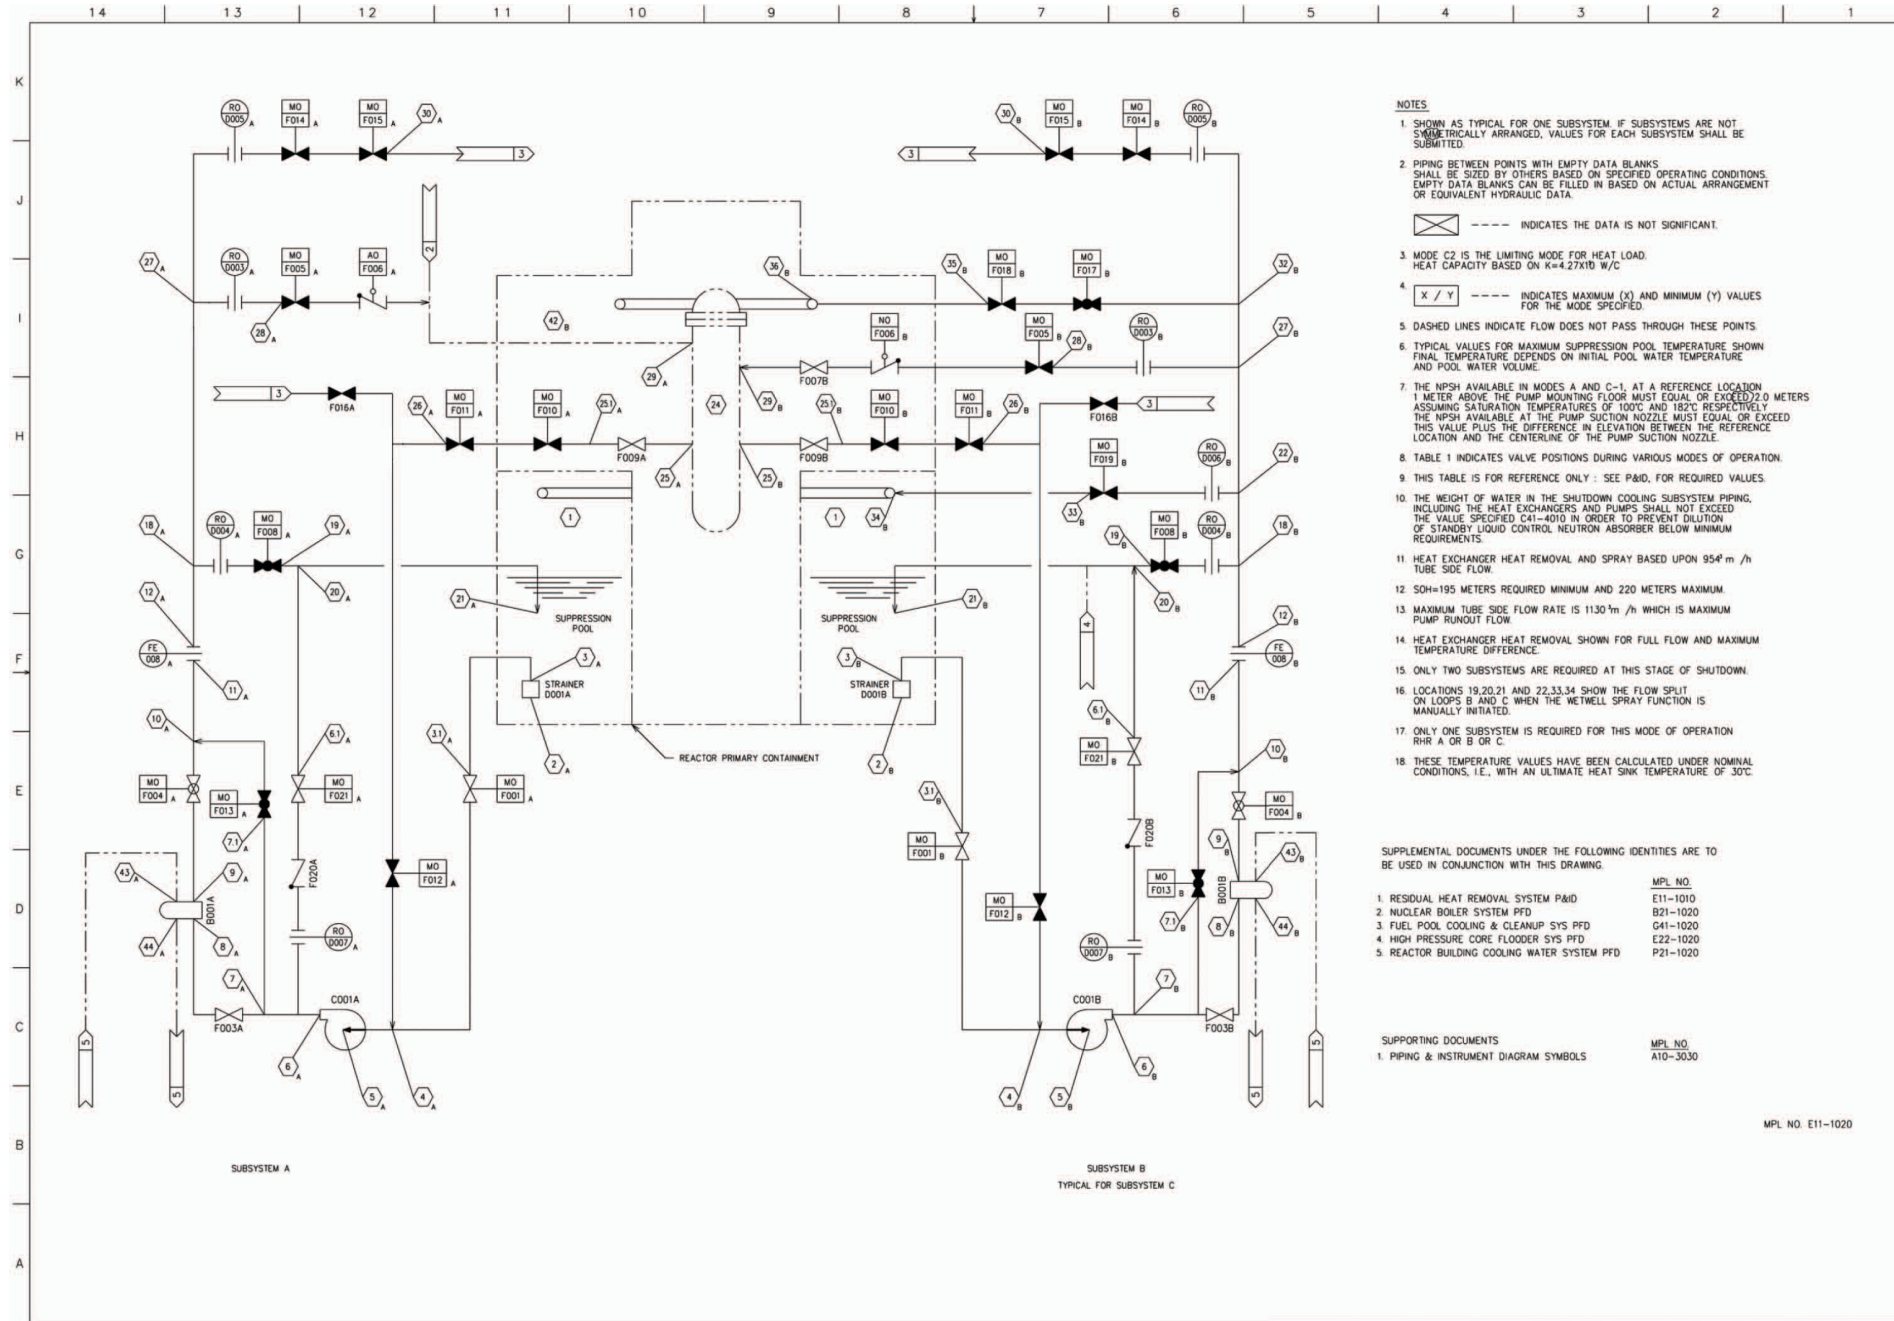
14 13 12 11 10 9 8 7 6 5 4 3 2 1

K J I H G F E D C B A

NOTES

1. SHOWN AS TYPICAL FOR ONE SUBSYSTEM. IF SUBSYSTEMS ARE NOT SYMMETRICALLY ARRANGED, VALUES FOR EACH SUBSYSTEM SHALL BE SUBMITTED.

2. PIPING BETWEEN POINTS WITH EMPTY DATA BLANKS SHALL BE SIZED BY OTHERS BASED ON SPECIFIED OPERATING CONDITIONS. EMPTY DATA BLANKS CAN BE FILLED IN BASED ON ACTUAL ARRANGEMENT OR EQUIVALENT HYDRAULIC DATA.

---- INDICATES THE DATA IS NOT SIGNIFICANT.

3. MODE C2 IS THE LIMITING MODE FOR HEAT LOAD. HEAT CAPACITY BASED ON K=4.27X10 W/C

4. X / Y ---- INDICATES MAXIMUM (X) AND MINIMUM (Y) VALUES FOR THE MODE SPECIFIED.

5. DASHED LINES INDICATE FLOW DOES NOT PASS THROUGH THESE POINTS.

6. TYPICAL VALUES FOR MAXIMUM SUPPRESSION POOL TEMPERATURE SHOWN FINAL TEMPERATURE DEPENDS ON INITIAL POOL WATER TEMPERATURE AND POOL WATER VOLUME.

7. THE NPSH AVAILABLE IN MODES A AND C-1, AT A REFERENCE LOCATION 1 METER ABOVE THE PUMP MOUNTING FLOOR MUST EQUAL OR EXCEED 2.0 METERS ASSUMING SATURATION TEMPERATURES OF 100°C AND 182°C RESPECTIVELY THE NPSH AVAILABLE AT THE PUMP SUCTION NOZZLE MUST EQUAL OR EXCEED THIS VALUE PLUS THE DIFFERENCE IN ELEVATION BETWEEN THE REFERENCE LOCATION AND THE CENTERLINE OF THE PUMP SUCTION NOZZLE.

8. TABLE 1 INDICATES VALVE POSITIONS DURING VARIOUS MODES OF OPERATION.

9. THIS TABLE IS FOR REFERENCE ONLY : SEE P&ID, FOR REQUIRED VALUES.

10. THE WEIGHT OF WATER IN THE SHUTDOWN COOLING SUBSYSTEM PIPING, INCLUDING THE HEAT EXCHANGERS AND PUMPS SHALL NOT EXCEED THE VALUE SPECIFIED C41-4010 IN ORDER TO PREVENT DILUTION OF STANDBY LIQUID CONTROL NEUTRON ABSORBER BELOW MINIMUM REQUIREMENTS.

11. HEAT EXCHANGER HEAT REMOVAL AND SPRAY BASED UPON 954³ m /h TUBE SIDE FLOW.

12. SOH=195 METERS REQUIRED MINIMUM AND 220 METERS MAXIMUM.

13. MAXIMUM TUBE SIDE FLOW RATE IS 1130³m /h WHICH IS MAXIMUM PUMP RUNOUT FLOW.

14. HEAT EXCHANGER HEAT REMOVAL SHOWN FOR FULL FLOW AND MAXIMUM TEMPERATURE DIFFERENCE.

15. ONLY TWO SUBSYSTEMS ARE REQUIRED AT THIS STAGE OF SHUTDOWN.

16. LOCATIONS 19,20,21 AND 22,33,34 SHOW THE FLOW SPLIT ON LOOPS B AND C WHEN THE WETWELL SPRAY FUNCTION IS MANUALLY INITIATED.

17. ONLY ONE SUBSYSTEM IS REQUIRED FOR THIS MODE OF OPERATION RHR A OR B OR C.

18. THESE TEMPERATURE VALUES HAVE BEEN CALCULATED UNDER NOMINAL CONDITIONS, I.E., WITH AN ULTIMATE HEAT SINK TEMPERATURE OF 30°C.

SUPPLEMENTAL DOCUMENTS UNDER THE FOLLOWING IDENTITIES ARE TO BE USED IN CONJUNCTION WITH THIS DRAWING.

| | MPL NO. |
|---|---|
| 1. RESIDUAL HEAT REMOVAL SYSTEM P&ID | E11-1010 |
| 2. NUCLEAR BOILER SYSTEM PFD | B21-1020 |
| 3. FUEL POOL COOLING & CLEANUP SYS PFD | G41-1020 |
| 4. HIGH PRESSURE CORE FLOODER SYS PFD | E22-1020 |
| 5. REACTOR BUILDING COOLING WATER SYSTEM PFD | P21-1020 |

SUPPORTING DOCUMENTS

| | MPL NO. |
|---|---|
| 1. PIPING & INSTRUMENT DIAGRAM SYMBOLS | A10-3030 |

MPL NO. E11-1020

RO D005 A, MO F014 A, MO F015 A, 30 A, 3
RO D003 A, MO F005 A, AO F006 A, 27 A, 28 A, 2
3, F016A, 26 A, MO F011 A, MO F010 A, 25.1 A, F009A, 25 A, 24, 29 A, 42 B, 36 B, 29 B
18 A, RO D004 A, MO F008 A, 19 A, 20 A, 12 A, FE 008 A, 11 A, 10 A, 21 A
1, SUPPRESSION POOL, STRAINER D001A, 3 A, 2 A, REACTOR PRIMARY CONTAINMENT
MO F004 A, MO F013 A, 7.1 A, 6.1 A, MO F021 A, 3.1 A, MO F001 A, MO F012 A, F020A, RO D007 A
43 A, 9 A, B001A, 44 A, 8 A, 7 A, F003A, C001A, 6 A, 5 A, 4 A, 5, 5
30 B, MO F015 B, MO F014 B, RO D005 B, 3
35 B, MO F018 B, MO F017 B, 32 B, NO F006 B, F007B, MO F005 B, 28 B, RO D003 B, 27 B
25.1 B, MO F010 B, F009B, 25 B, MO F011 B, 26 B, F016B, 3, MO F019 B, RO D006 B, 22 B, 33 B, 34 B, 1
MO F008 B, RO D004 B, 19 B, 20 B, 18 B, 12 B, FE 008 B, 11 B, 21 B, SUPPRESSION POOL, 4
3 B, STRAINER D001B, 2 B, 6.1 B, MO F021 B, 10 B, MO F004 B, 3.1 B, MO F001 B, F020B
MO F012 B, MO F013 B, 7.1 B, 9 B, B001B, 43 B, 8 B, 44 B, RO D007 B, 7 B, C001B, F003B, 6 B, 5 B, 4 B, 5, 5

SUBSYSTEM A

SUBSYSTEM B
TYPICAL FOR SUBSYSTEM C